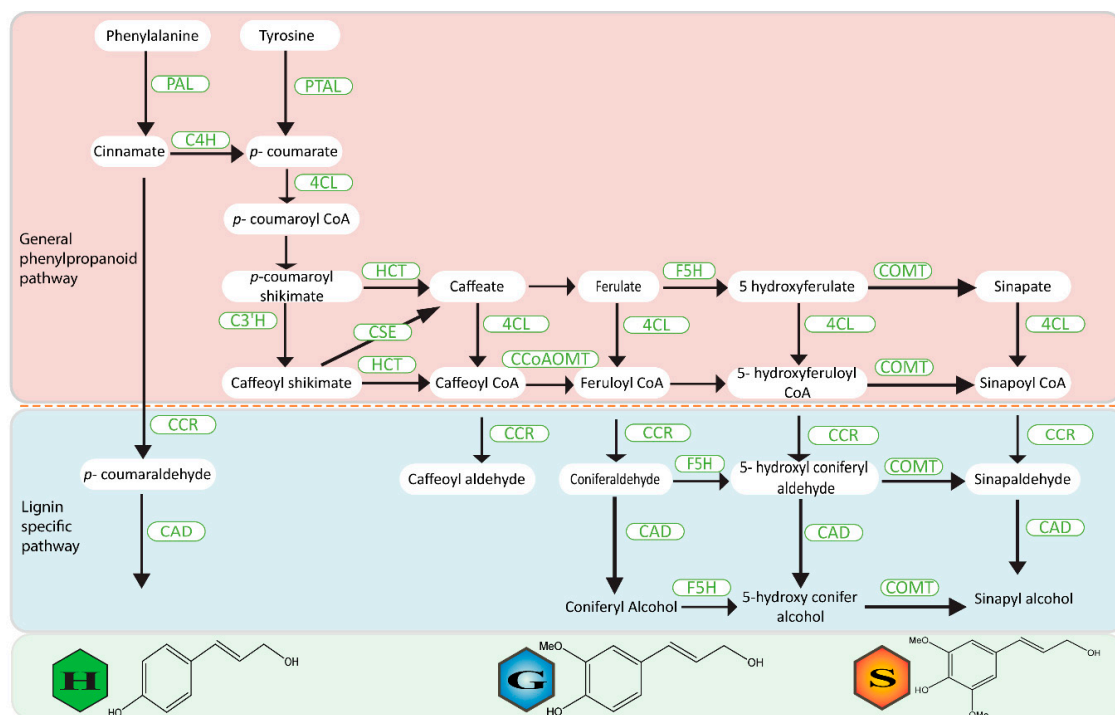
Phenylalanine
Tyrosine
PAL
PTAL
Cinnamate
C4H
*p*- coumarate
4CL
*p*- coumaroyl CoA

General phenylpropanoid pathway

*p*-coumaroyl shikimate
HCT
Caffeate
Ferulate
F5H
5 hydroxyferulate
COMT
Sinapate
C3'H
CSE
4CL
4CL
4CL
4CL
HCT
CCoAOMT
COMT
Caffeoyl shikimate
Caffeoyl CoA
Feruloyl CoA
5- hydroxyferuloyl CoA
Sinapoyl CoA

CCR
CCR
CCR
CCR
CCR
*p*- coumaraldehyde
Caffeoyl aldehyde
Coniferaldehyde
F5H
5- hydroxyl coniferyl aldehyde
COMT
Sinapaldehyde

Lignin specific pathway

CAD
CAD
CAD
CAD
F5H
COMT
Coniferyl Alcohol
5-hydroxy conifer alcohol
Sinapyl alcohol

H
OH
HO
G
MeO
OH
HO
S
MeO
OH
HO
OMe